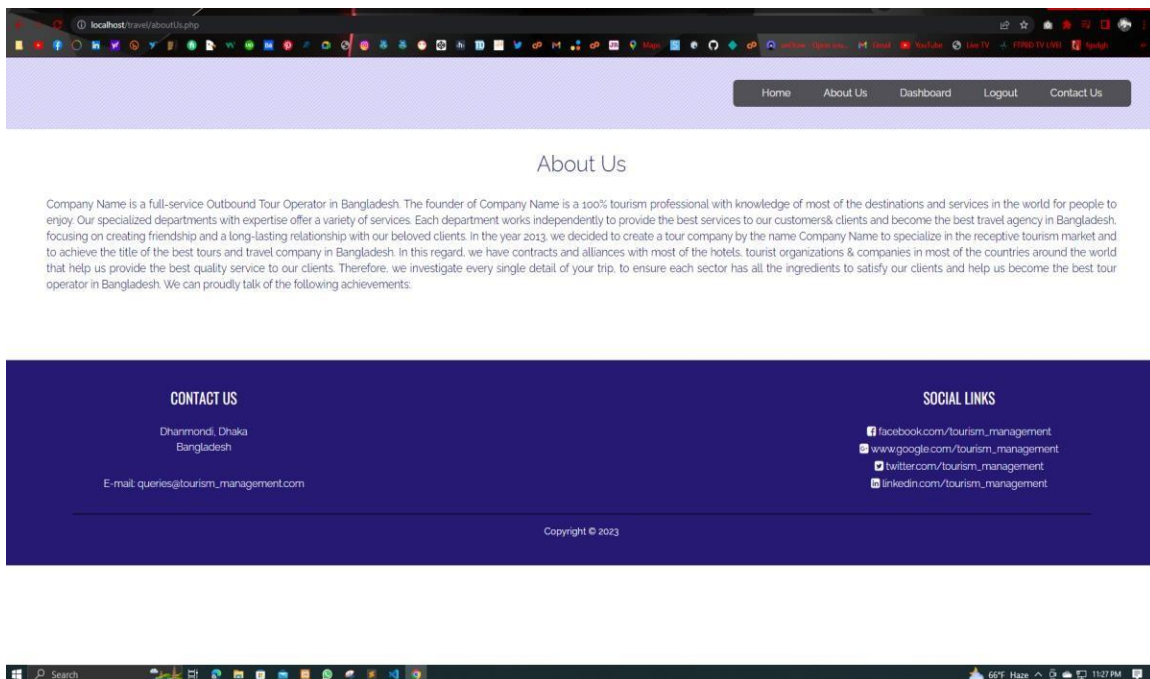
localhost/travel/aboutUs.php

Maps M Gmail YouTube Live TV

Home About Us Dashboard Logout Contact Us

About Us

Company Name is a full-service Outbound Tour Operator in Bangladesh. The founder of Company Name is a 100% tourism professional with knowledge of most of the destinations and services in the world for people to enjoy. Our specialized departments with expertise offer a variety of services. Each department works independently to provide the best services to our customers& clients and become the best travel agency in Bangladesh, focusing on creating friendship and a long-lasting relationship with our beloved clients. In the year 2013, we decided to create a tour company by the name Company Name to specialize in the receptive tourism market and to achieve the title of the best tours and travel company in Bangladesh. In this regard, we have contracts and alliances with most of the hotels, tourist organizations & companies in most of the countries around the world that help us provide the best quality service to our clients. Therefore, we investigate every single detail of your trip, to ensure each sector has all the ingredients to satisfy our clients and help us become the best tour operator in Bangladesh. We can proudly talk of the following achievements:

CONTACT US

Dhanmondi, Dhaka
Bangladesh

E-mail: queries@tourism_management.com

SOCIAL LINKS

facebook.com/tourism_management
www.google.com/tourism_management
twitter.com/tourism_management
linkedin.com/tourism_management

Copyright © 2023

Search

66°F Haze 11:27 PM